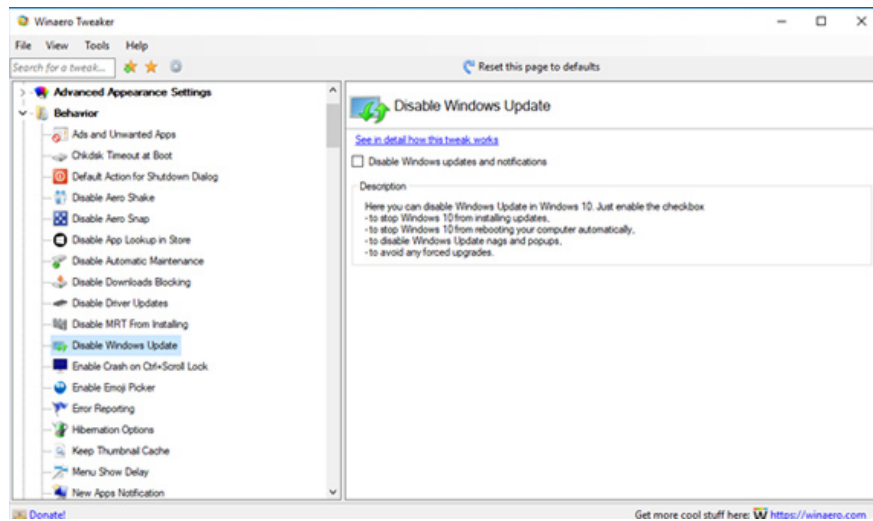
Winaero Tweaker

File View Tools Help

Search for a tweak...

Reset this page to defaults

Advanced Appearance Settings
Behavior
Ads and Unwanted Apps
Chkdsk Timeout at Boot
Default Action for Shutdown Dialog
Disable Aero Shake
Disable Aero Snap
Disable App Lookup in Store
Disable Automatic Maintenance
Disable Downloads Blocking
Disable Driver Updates
Disable MRT From Installing
Disable Windows Update
Enable Crash on Ctrl+Scroll Lock
Enable Emoji Picker
Error Reporting
Hibernation Options
Keep Thumbnail Cache
Menu Show Delay
New Apps Notification

Disable Windows Update

See in detail how this tweak works

Disable Windows updates and notifications

Description

Here you can disable Windows Update in Windows 10. Just enable the checkbox
- to stop Windows 10 from installing updates,
- to stop Windows 10 from rebooting your computer automatically,
- to disable Windows Update nags and popups,
- to avoid any forced upgrades.

Donate!

Get more cool stuff here: https://winaero.com